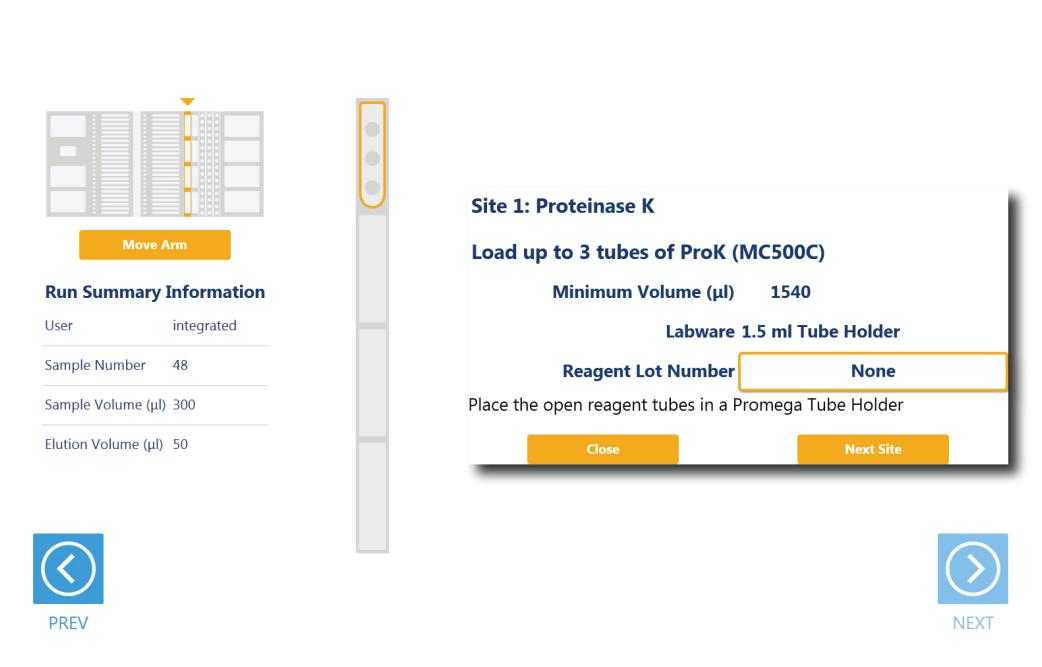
Move Arm

Run Summary Information

| User | integrated |
|---|---|
| Sample Number | 48 |
| Sample Volume (µl) | 300 |
| Elution Volume (µl) | 50 |

Site 1: Proteinase K

Load up to 3 tubes of ProK (MC500C)

Minimum Volume (µl) 1540

Labware 1.5 ml Tube Holder

Reagent Lot Number None

Place the open reagent tubes in a Promega Tube Holder

Close

Next Site

PREV

NEXT